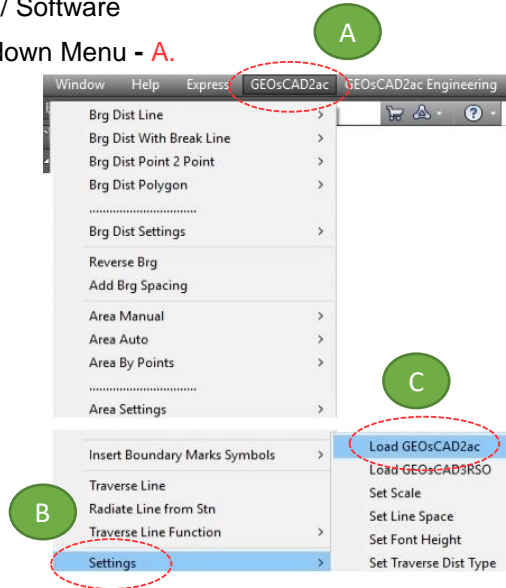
/ Software

lown Menu - A.

A

Window Help Express GEOsCAD2ac GEOsCAD2ac Engineering

Brg Dist Line
Brg Dist With Break Line
Brg Dist Point 2 Point
Brg Dist Polygon
..............................
Brg Dist Settings

Reverse Brg
Add Brg Spacing

Area Manual
Area Auto
Area By Points
..............................
Area Settings

C

Insert Boundary Marks Symbols

Traverse Line
Radiate Line from Stn
Traverse Line Function

Settings

B

Load GEOsCAD2ac
Load GEOsCAD3RSO
Set Scale
Set Line Space
Set Font Height
Set Traverse Dist Type